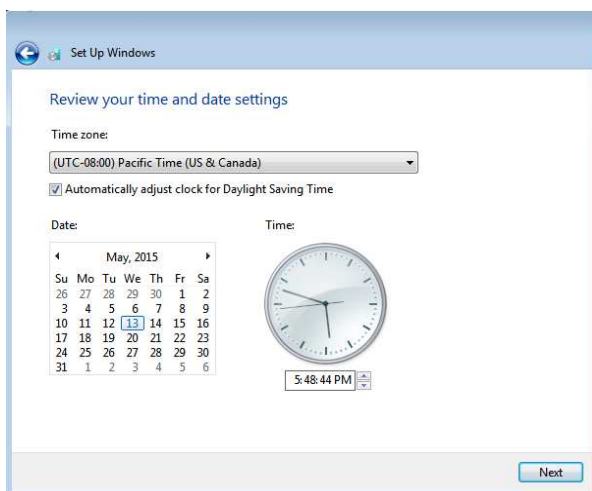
Set Up Windows

Review your time and date settings

Time zone:

(UTC-08:00) Pacific Time (US & Canada)

Automatically adjust clock for Daylight Saving Time

Date:

Time:

May, 2015

| Su | Mo | Tu | We | Th | Fr | Sa |
|---|---|---|---|---|---|---|
| 26 | 27 | 28 | 29 | 30 | 1 | 2 |
| 3 | 4 | 5 | 6 | 7 | 8 | 9 |
| 10 | 11 | 12 | 13 | 14 | 15 | 16 |
| 17 | 18 | 19 | 20 | 21 | 22 | 23 |
| 24 | 25 | 26 | 27 | 28 | 29 | 30 |
| 31 | 1 | 2 | 3 | 4 | 5 | 6 |

5:48:44 PM

Next